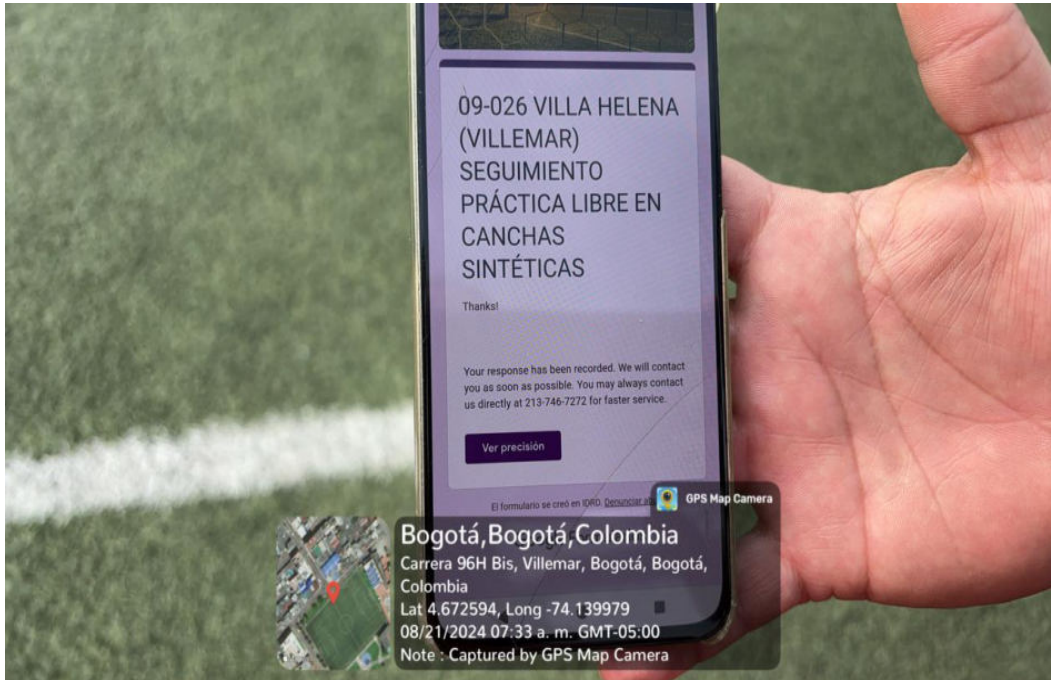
09-026 VILLA HELENA (VILLEMAR) SEGUIMIENTO PRÁCTICA LIBRE EN CANCHAS SINTÉTICAS

Thanks!

Your response has been recorded. We will contact you as soon as possible. You may always contact us directly at 213-746-7272 for faster service.

Ver precisión

El formulario se creó en IDRD. Denunciar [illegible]

GPS Map Camera

Bogotá,Bogotá,Colombia
Carrera 96H Bis, Villemar, Bogotá, Bogotá, Colombia
Lat 4.672594, Long -74.139979
08/21/2024 07:33 a. m. GMT-05:00
Note : Captured by GPS Map Camera